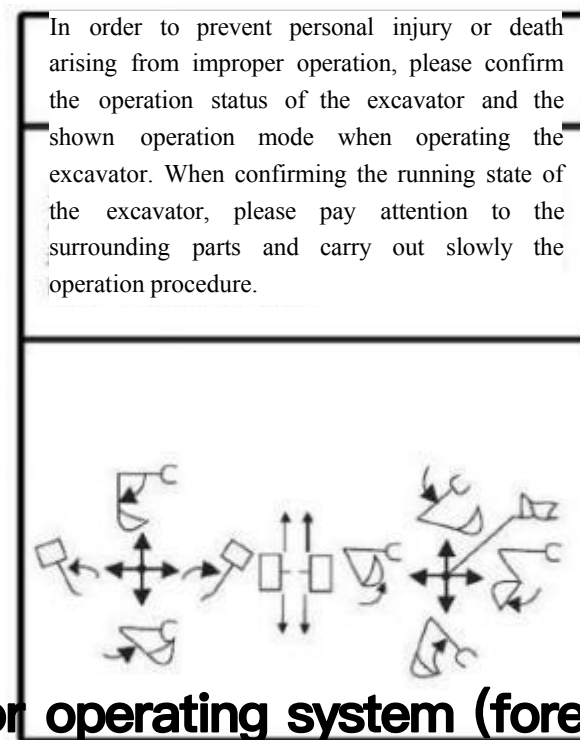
In order to prevent personal injury or death arising from improper operation, please confirm the operation status of the excavator and the shown operation mode when operating the excavator. When confirming the running state of the excavator, please pay attention to the surrounding parts and carry out slowly the operation procedure.

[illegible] operating system (fore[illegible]